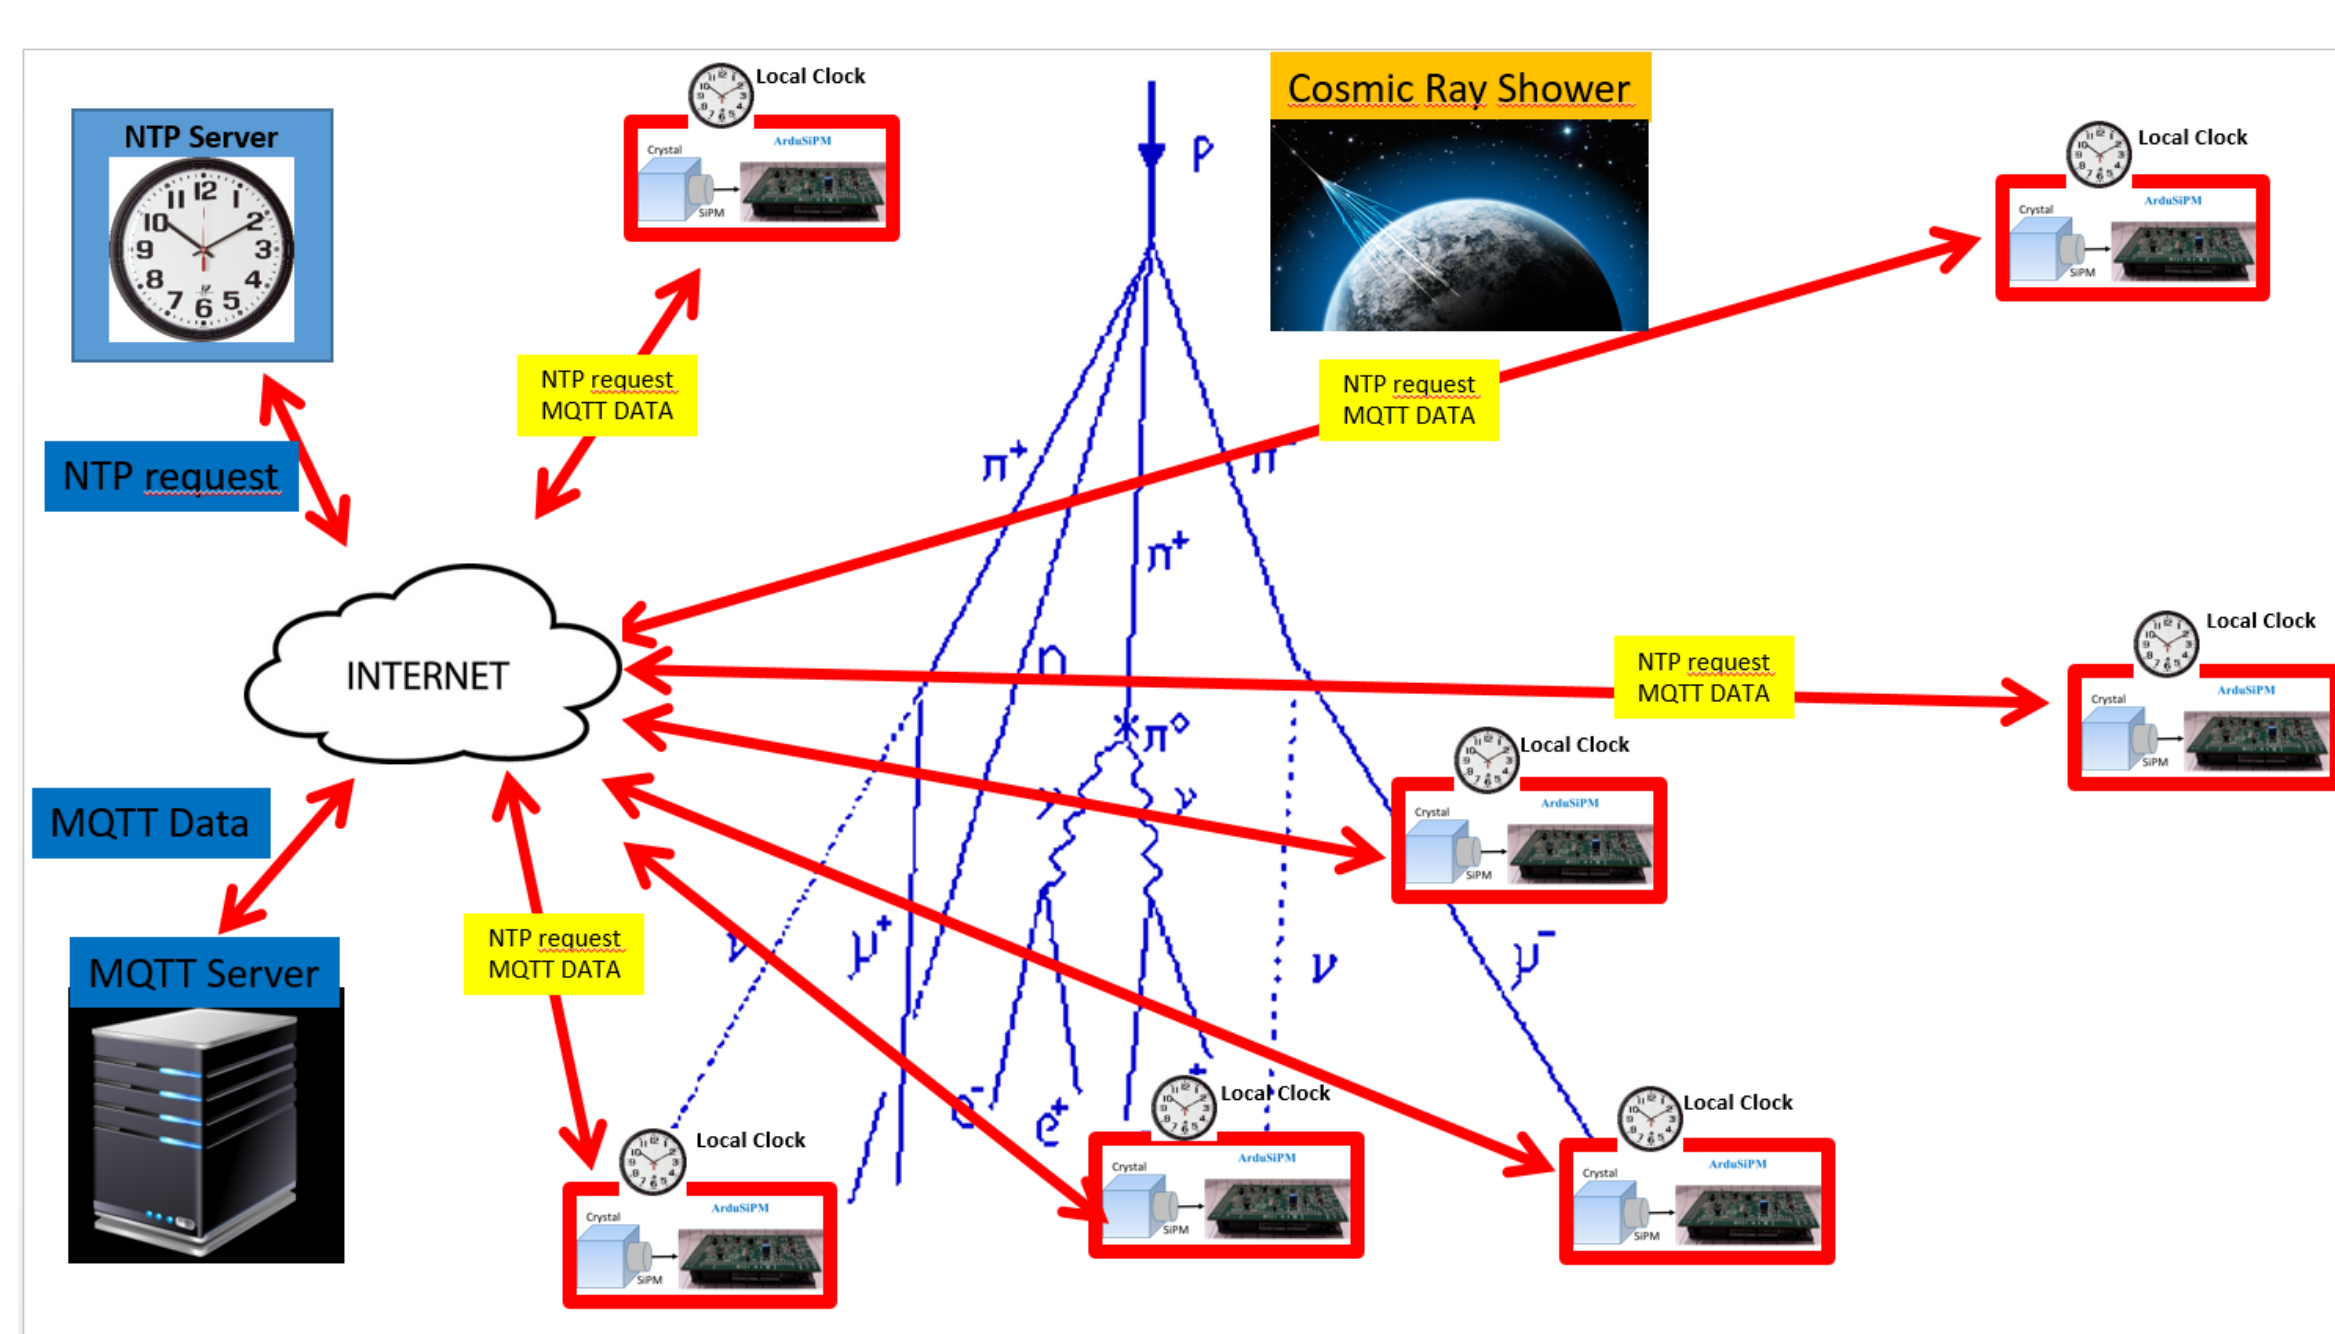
NTP Server

NTP request

INTERNET

MQTT Data

MQTT Server

Local Clock
Crystal
ArduSiPM
SiPM

NTP request
MQTT DATA

Cosmic Ray Shower

P

$\pi^+$

$\pi^-$

$\pi^+$

n

$\pi^0$

$\gamma$

$\gamma$

$\mu^+$

$\nu$

$\nu$

$\mu^-$

$e^-$

$e^+$

Local Clock
Crystal
ArduSiPM
SiPM

NTP request
MQTT DATA

Local Clock
Crystal
ArduSiPM
SiPM

NTP request
MQTT DATA

Local Clock
Crystal
ArduSiPM
SiPM

Local Clock
Crystal
ArduSiPM
SiPM

NTP request
MQTT DATA

Local Clock
Crystal
ArduSiPM
SiPM

Local Clock
Crystal
ArduSiPM
SiPM

Local Clock
Crystal
ArduSiPM
SiPM